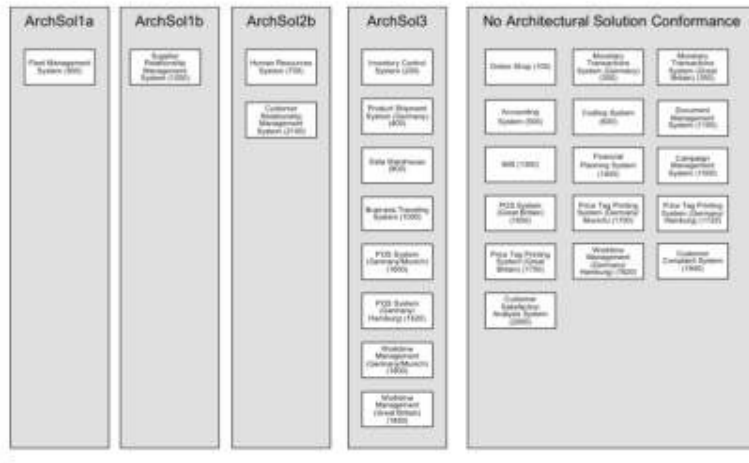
ArchSol1a

Fleet Management System (900)

ArchSol1b

Supplier Relationship Management System (100)

ArchSol2b

Human Resources System (700)

Customer Relationship Management System (2100)

ArchSol3

Inventory Control System (200)

Product Shipment System (Germany) (400)

Data Warehouse (800)

Business Traveling System (1000)

POS System (Germany/Munich) (1600)

POS System (Germany/ Hamburg) (1620)

Worktime Management (Germany/Munich) (1800)

Worktime Management (Great Britain) (1850)

No Architectural Solution Conformance

Online Shop (100)

Monetary Transactions System (Germany) (300)

Monetary Transactions System (Great Britain) (350)

Accounting System (500)

Costing System (600)

Document Management System (1100)

MIS (1300)

Financial Planning System (1400)

Campaign Management System (1500)

POS System (Great Britain) (1650)

Price Tag Printing System (Germany/ Munich) (1700)

Price Tag Printing System (Germany/ Hamburg) (1720)

Price Tag Printing System (Great Britain) (1750)

Worktime Management (Germany/ Hamburg) (1820)

Customer Complaint System (1900)

Customer Satisfaction Analysis System (2000)